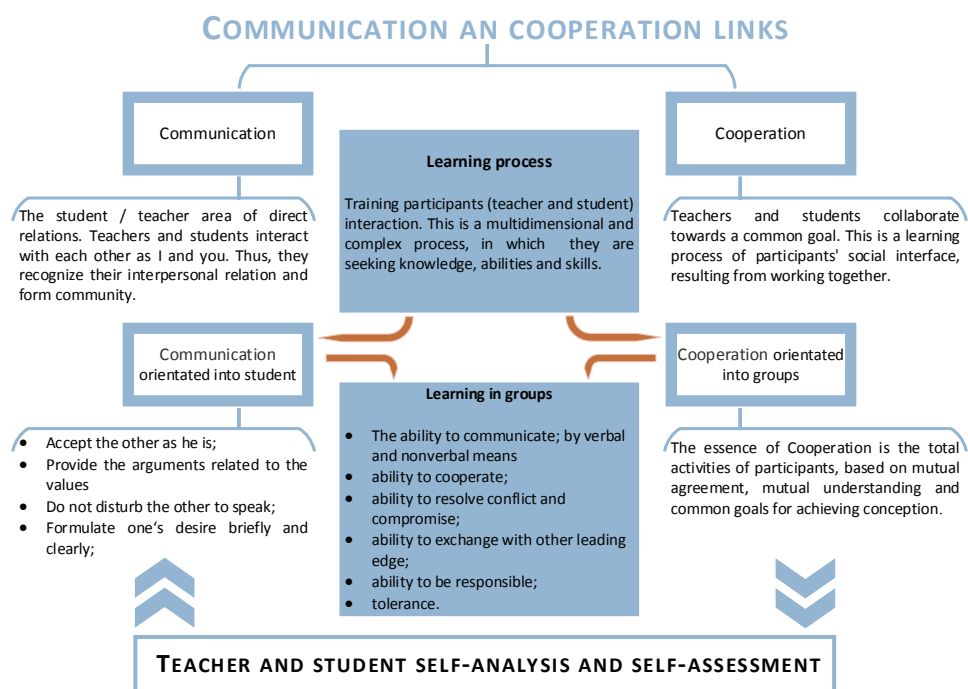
COMMUNICATION AN COOPERATION LINKS

Communication

Learning process

Training participants (teacher and student) interaction. This is a multidimensional and complex process, in which they are seeking knowledge, abilities and skills.

Cooperation

The student / teacher area of direct relations. Teachers and students interact with each other as I and you. Thus, they recognize their interpersonal relation and form community.

Teachers and students collaborate towards a common goal. This is a learning process of participants' social interface, resulting from working together.

Communication orientated into student

Cooperation orientated into groups

Learning in groups

- The ability to communicate; by verbal and nonverbal means
- ability to cooperate;
- ability to resolve conflict and compromise;
- ability to exchange with other leading edge;
- ability to be responsible;
- tolerance.

- Accept the other as he is;
- Provide the arguments related to the values
- Do not disturb the other to speak;
- Formulate one's desire briefly and clearly;

The essence of Cooperation is the total activities of participants, based on mutual agreement, mutual understanding and common goals for achieving conception.

TEACHER AND STUDENT SELF-ANALYSIS AND SELF-ASSESSMENT